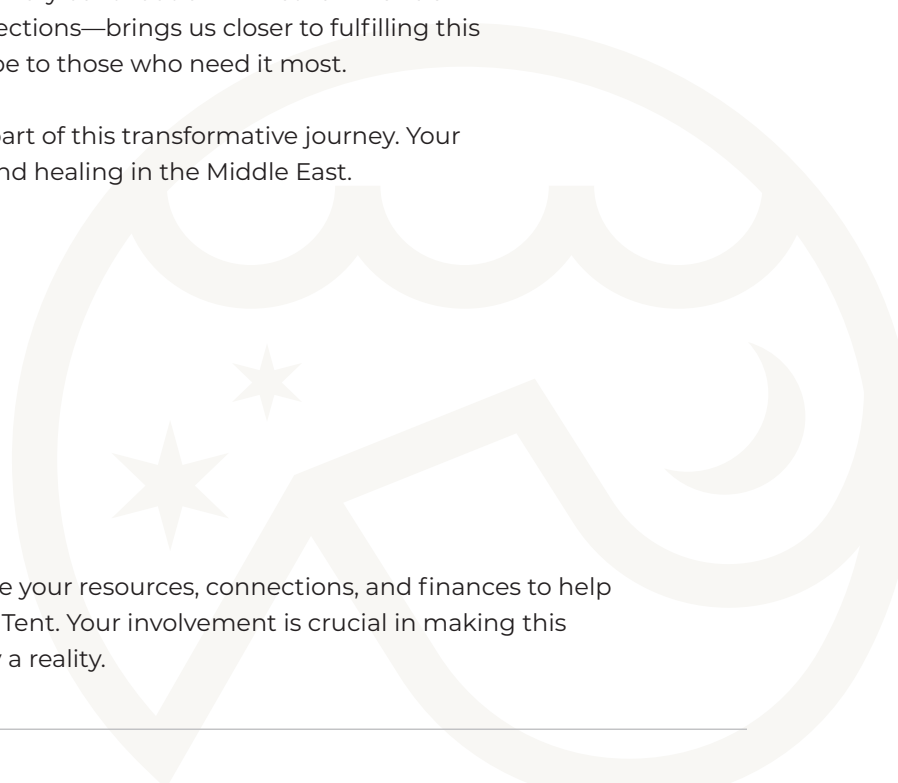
ections—brings us closer to fulfilling this
pe to those who need it most.

part of this transformative journey. Your
nd healing in the Middle East.

e your resources, connections, and finances to help
Tent. Your involvement is crucial in making this
a reality.